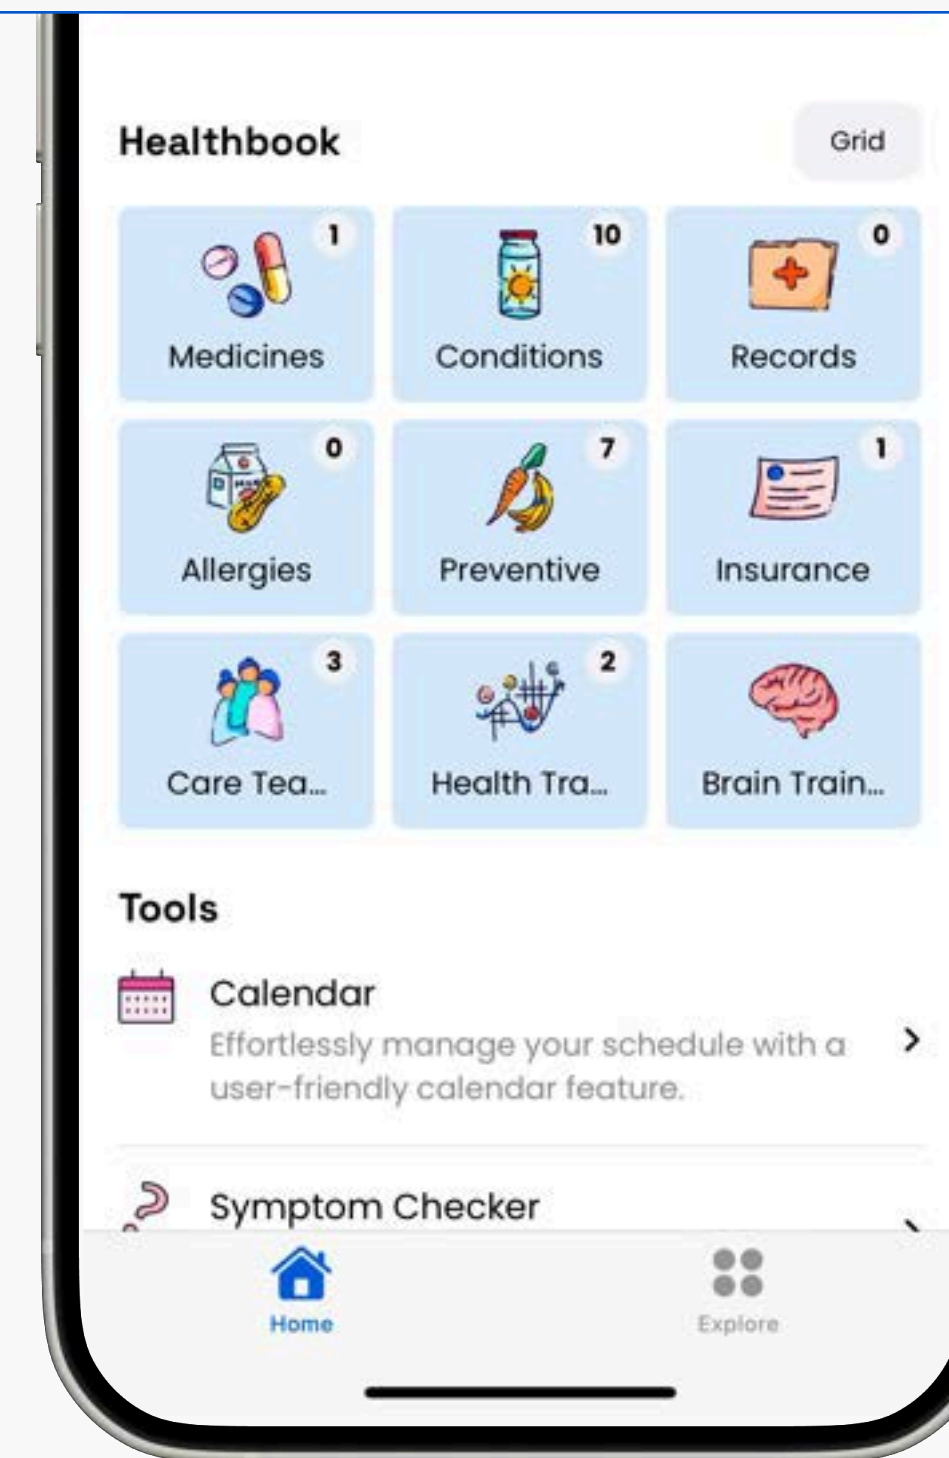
Healthbook

Grid

1
Medicines

10
Conditions

0
Records

0
Allergies

7
Preventive

1
Insurance

3
Care Tea...

2
Health Tra...

Brain Train...

Tools

Calendar
Effortlessly manage your schedule with a user-friendly calendar feature.

Symptom Checker

Home

Explore